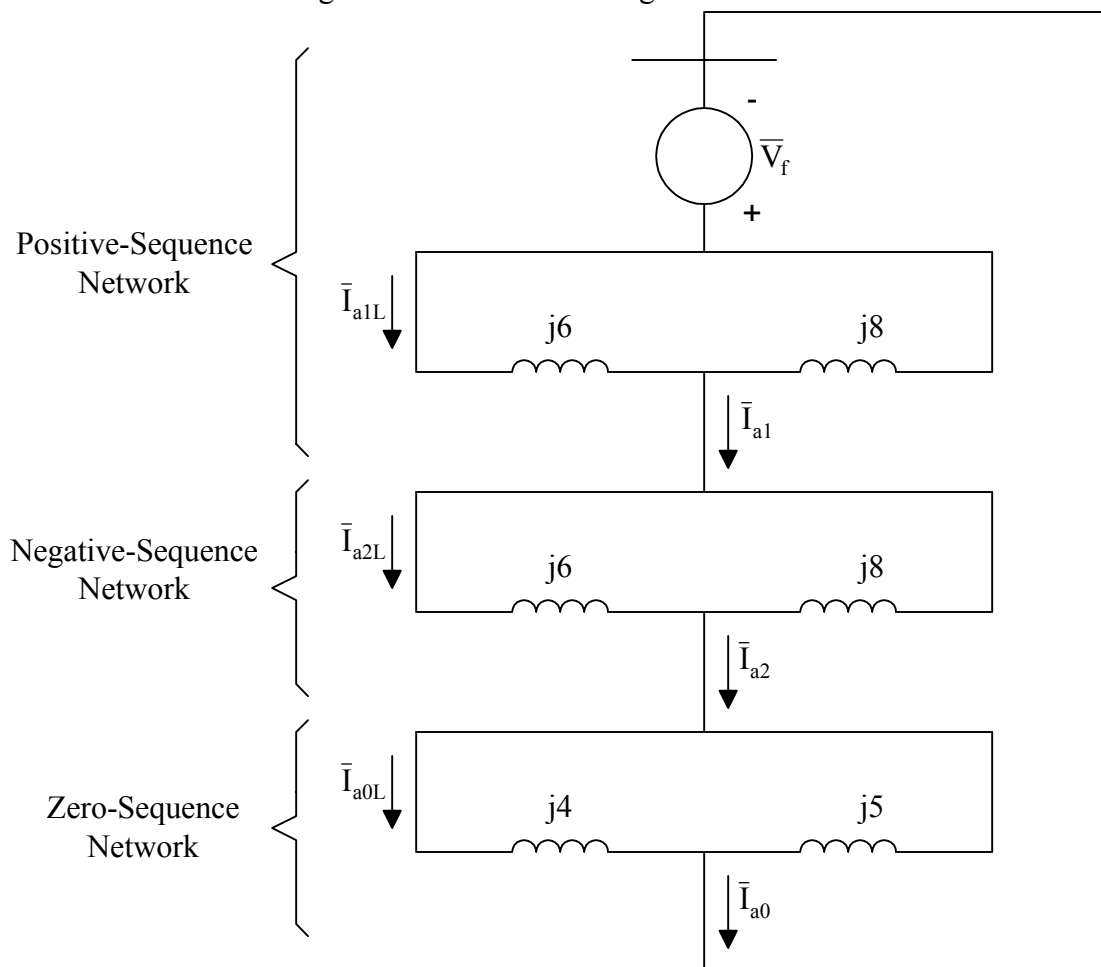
$-$

$\overline{V}_f$

$+$

Positive-Sequence Network

$\overline{I}_{a1L}$

j6

j8

$\overline{I}_{a1}$

Negative-Sequence Network

$\overline{I}_{a2L}$

j6

j8

$\overline{I}_{a2}$

Zero-Sequence Network

$\overline{I}_{a0L}$

j4

j5

$\overline{I}_{a0}$